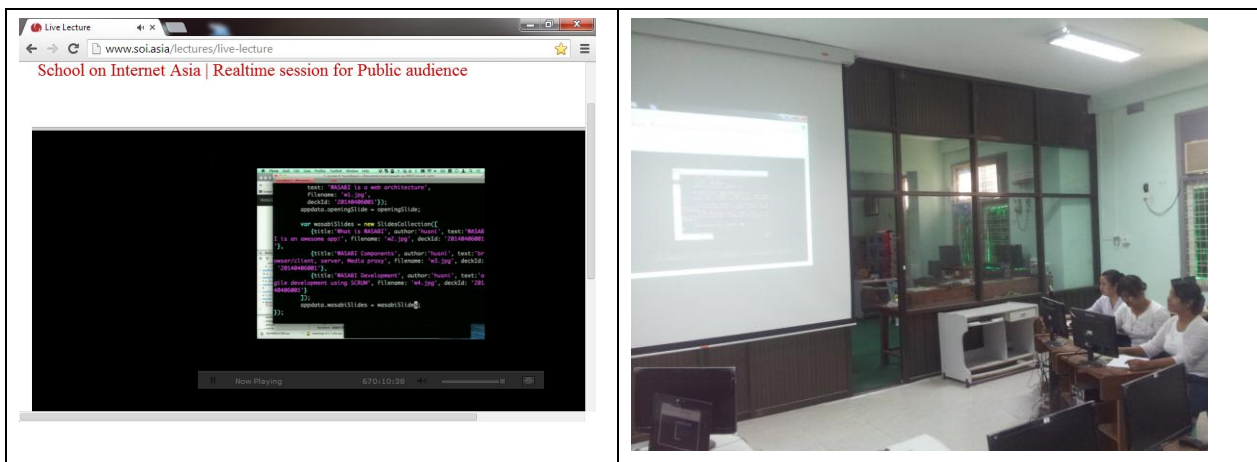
Live Lecture

www.soi.asia/lectures/live-lecture

School on Internet Asia | Realtime session for Public audience

text: 'MASARI is a web architecture',
filename: 'm1.jpg',
deckId: '20140406001'});
appdata.openingSlide = openingSlide;

var masabiSlides = new SlidesCollection([
{title:'What is MASARI', author:'husni', text:'MASARI is an awesome app!', filename: 'm2.jpg', deckId: '20140406001'},
{title:'MASARI Components', author:'husni', text:'browser/client, server, Media proxy', filename: 'm3.jpg', deckId: '20140406001'},
{title:'MASARI Development', author:'husni', text:'agile development using SCRUM', filename: 'm4.jpg', deckId: '20140406001'}
]);
appdata.masabiSlides = masabiSlides;
});

Now Playing 670:10:38